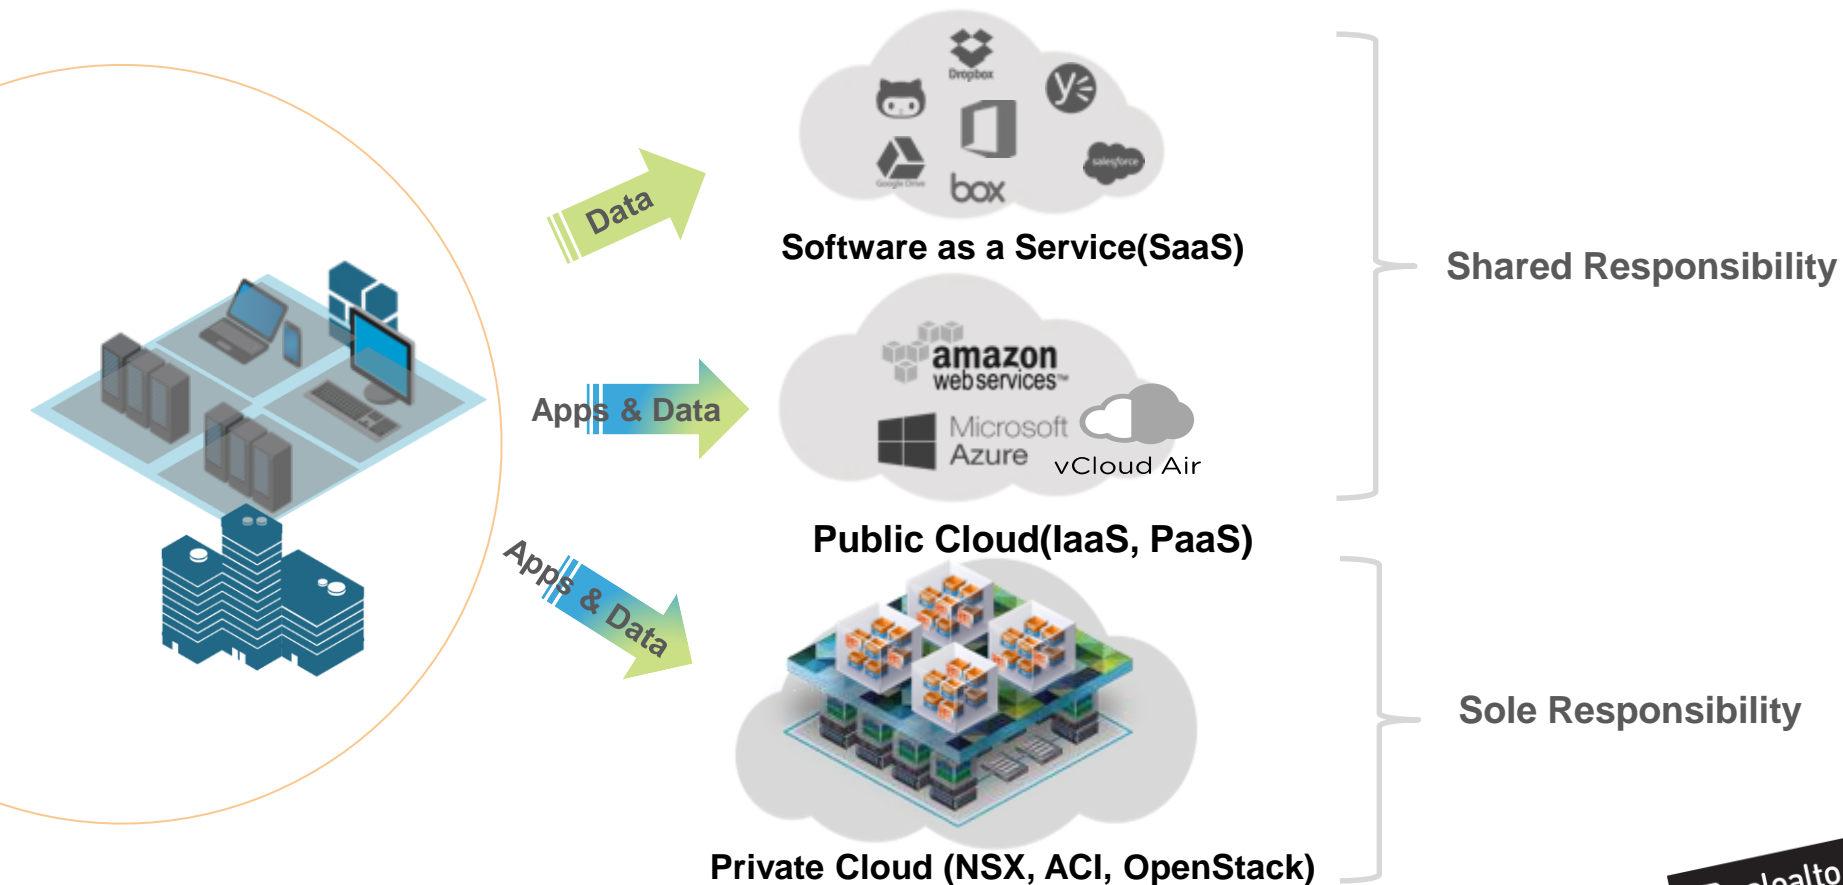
Data

Dropbox

Google Drive

box

salesforce

Software as a Service(SaaS)

Shared Responsibility

Apps & Data

amazon web services

Microsoft Azure

vCloud Air

Public Cloud(IaaS, PaaS)

Apps & Data

Sole Responsibility

Private Cloud (NSX, ACI, OpenStack)

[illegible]alto